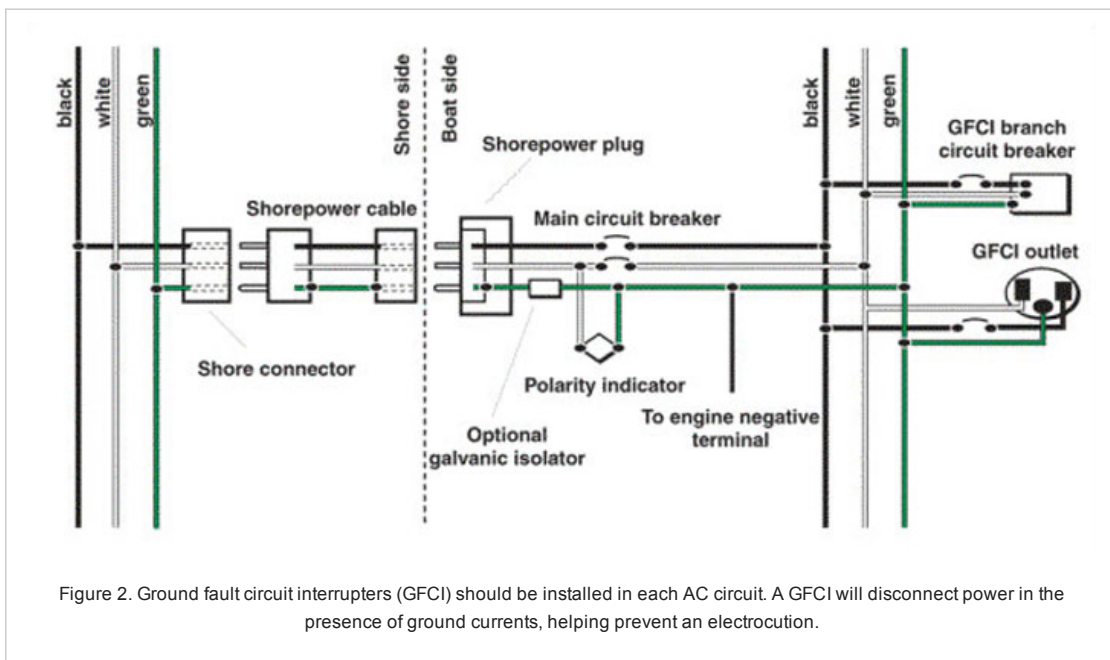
black

white

green

Shore side

Boat side

black

white

green

GFCI branch circuit breaker

Shorepower plug

Shorepower cable

Main circuit breaker

GFCI outlet

Shore connector

Polarity indicator

Optional galvanic isolator

To engine negative terminal

Figure 2. Ground fault circuit interrupters (GFCI) should be installed in each AC circuit. A GFCI will disconnect power in the presence of ground currents, helping prevent an electrocution.